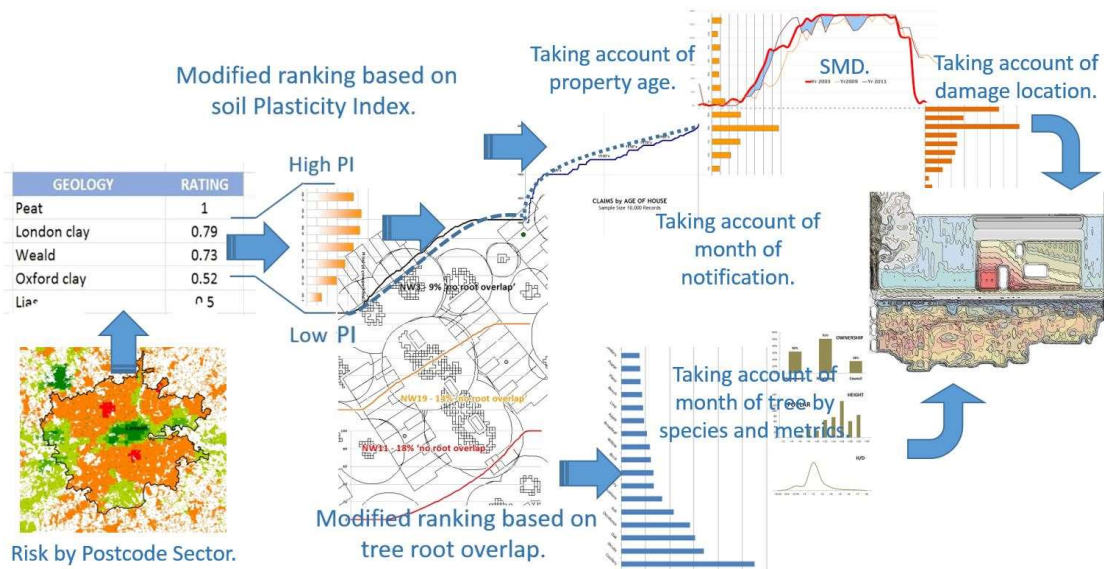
Modified ranking based on soil Plasticity Index.

Taking account of property age.

SMD.

Taking account of damage location.

High PI

| GEOLOGY | RATING |
|---|---|
| Peat | 1 |
| London clay | 0.79 |
| Weald | 0.73 |
| Oxford clay | 0.52 |
| Lias | 0.5 |

Low PI

CLAIMS by AGE OF HOUSE
Sample Size 10,000 Records

Taking account of month of notification.

NW3 - 9% 'no root overlap'

NW19 - 15% 'no root overlap'

NW11 - 18% 'no root overlap'

OWNERSHIP

HEIGHT

Taking account of month of tree by species and metrics.

Council

Modified ranking based on tree root overlap.

Risk by Postcode Sector.